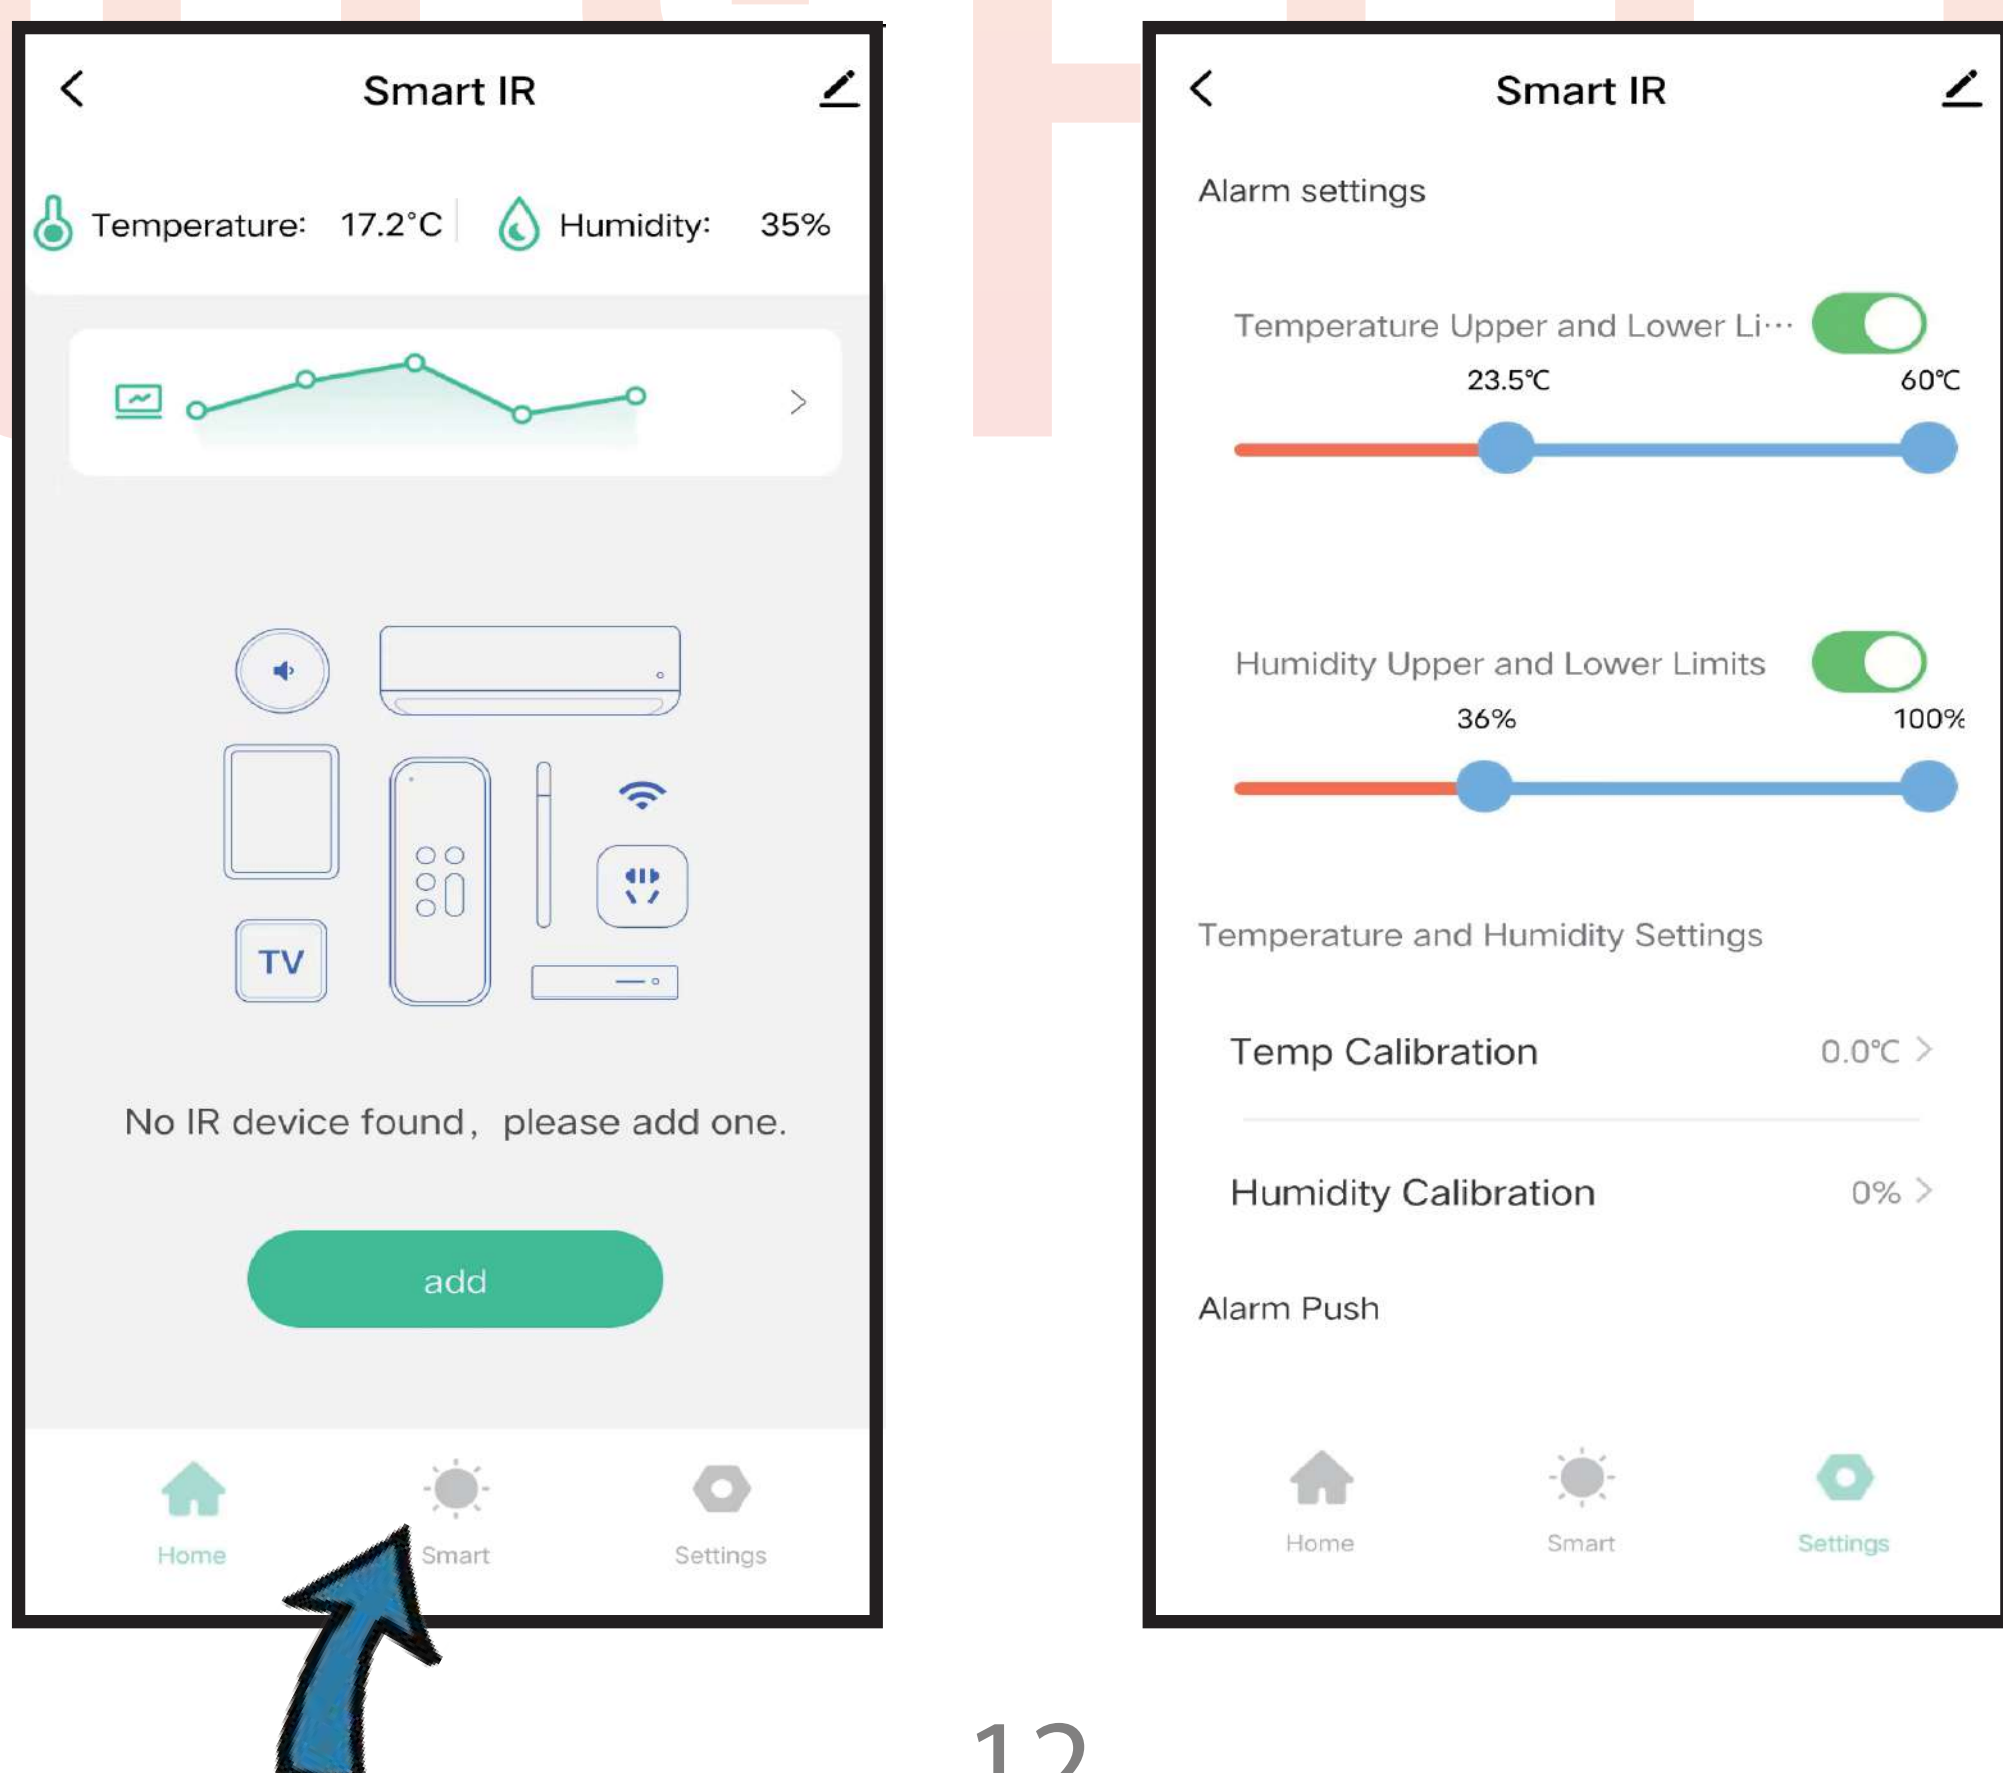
Smart IR

Temperature: 17.2°C Humidity: 35%

TV

No IR device found, please add one.

add

Home Smart Settings

Smart IR

Alarm settings

Temperature Upper and Lower Li···

23.5℃ 60℃

Humidity Upper and Lower Limits

36% 100%

Temperature and Humidity Settings

Temp Calibration 0.0℃ >

Humidity Calibration 0% >

Alarm Push

Home Smart Settings

12